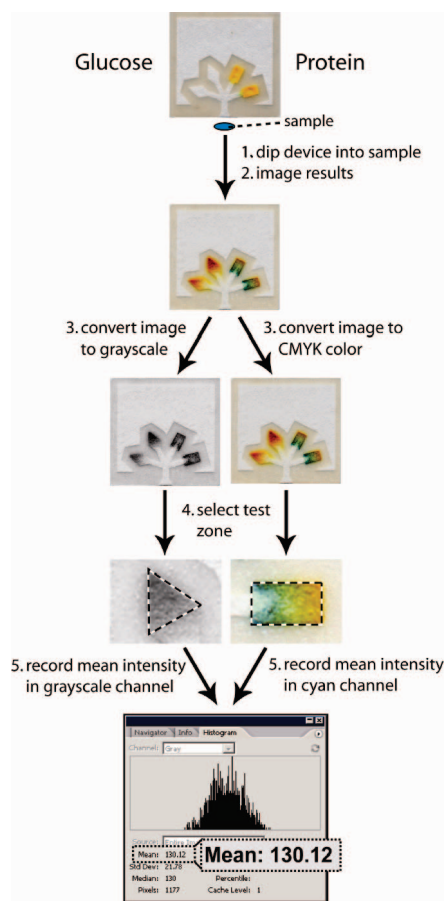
Glucose

Protein

sample

1. dip device into sample
2. image results

3. convert image to grayscale

3. convert image to CMYK color

4. select test zone

5. record mean intensity in grayscale channel

5. record mean intensity in cyan channel

Navigator | Info | Histogram

Channel: Gray

Source: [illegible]

Mean: 130.12
Std Dev: 21.78
Median: 130
Pixels: 1177

Level:
Count:
Percentile:
Cache Level: 1

Mean: 130.12